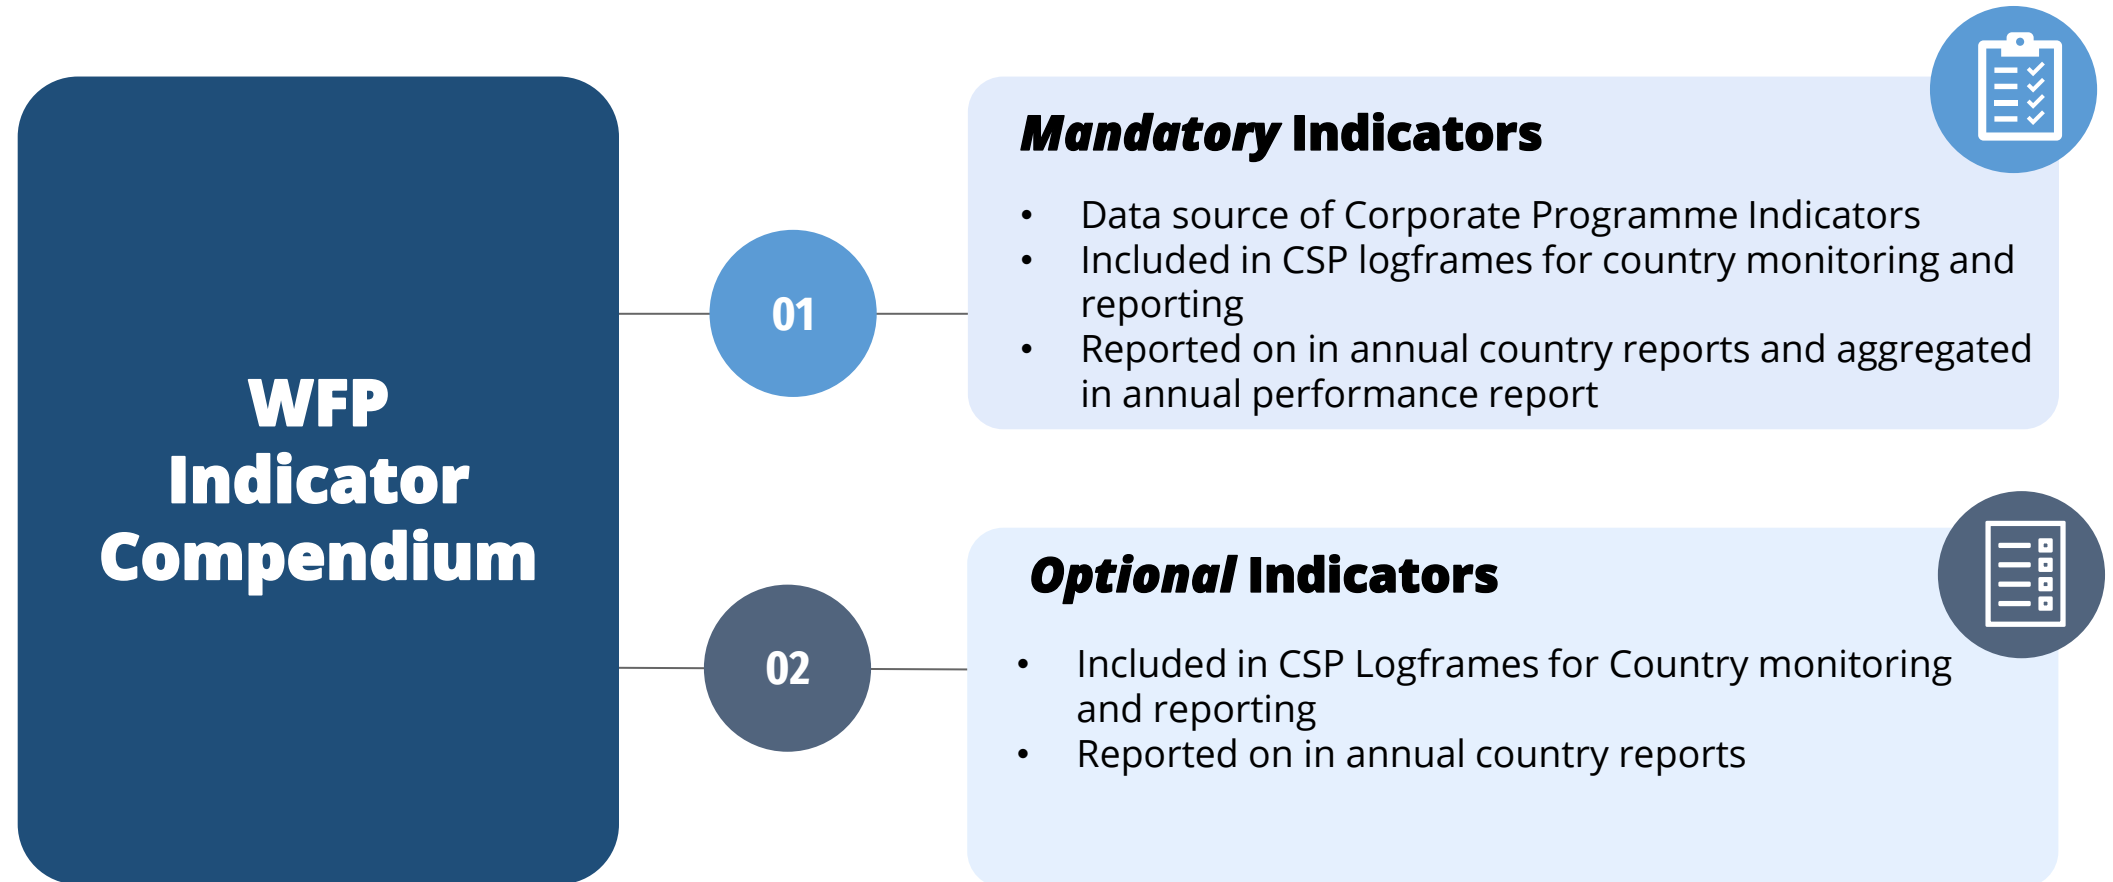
WFP Indicator Compendium

01

Mandatory Indicators

- Data source of Corporate Programme Indicators
- Included in CSP logframes for country monitoring and reporting
- Reported on in annual country reports and aggregated in annual performance report

02

Optional Indicators

- Included in CSP Logframes for Country monitoring and reporting
- Reported on in annual country reports